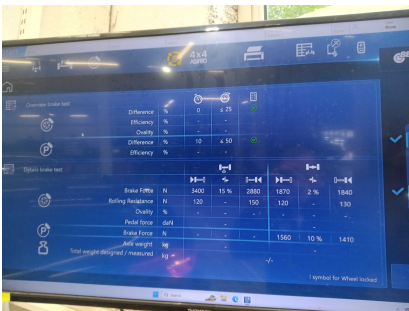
4x4

Overview brake test

| | | | | | |
|---|---|---|---|---|---|
| Difference | % | 0 | ≤ 25 | | |
| Efficiency | % | - | - | | |
| Ovality | % | - | - | | |
| Difference | % | 10 | ≤ 50 | | |
| Efficiency | % | - | - | | |

Details brake test

| | | | | | | | | |
|---|---|---|---|---|---|---|---|---|
| Brake Force | N | 3400 | 15 % | 2880 | 1870 | 2 % | 1840 |
| Rolling Resistance | N | 120 | - | 150 | 120 | - | 130 |
| Ovality | % | - | - | - | - | - | - |
| Pedal force | daN | - | - | - | - | - | - |
| Brake Force | N | - | - | - | - | - | - |
| Axle weight | kg | - | - | - | 1560 | 10 % | 1410 |
| Total weight designed / measured | kg | - | | -/- | | | |

! symbol for Wheel locked